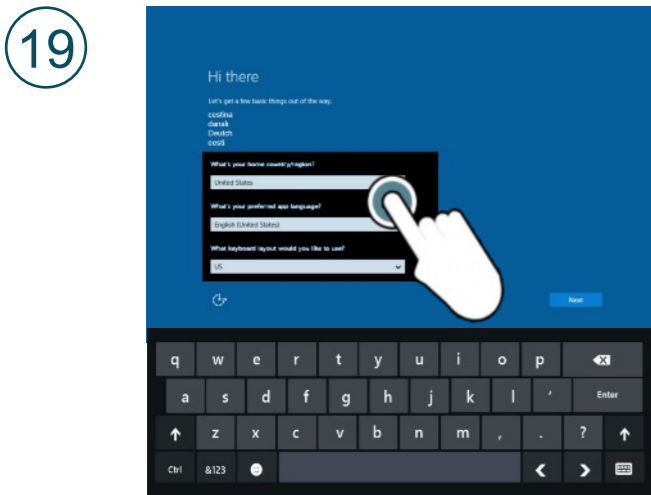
19

Hi there

Let's get a few basic things out of the way.

cestina
dansk
Deutch
eesti

What's your home country/region?

United States

What's your preferred app language?

English (United States)

What keyboard layout would you like to use?

US

Next

q w e r t y u i o p

a s d f g h j k l '

Enter

z x c v b n m , . ?

Ctrl &123